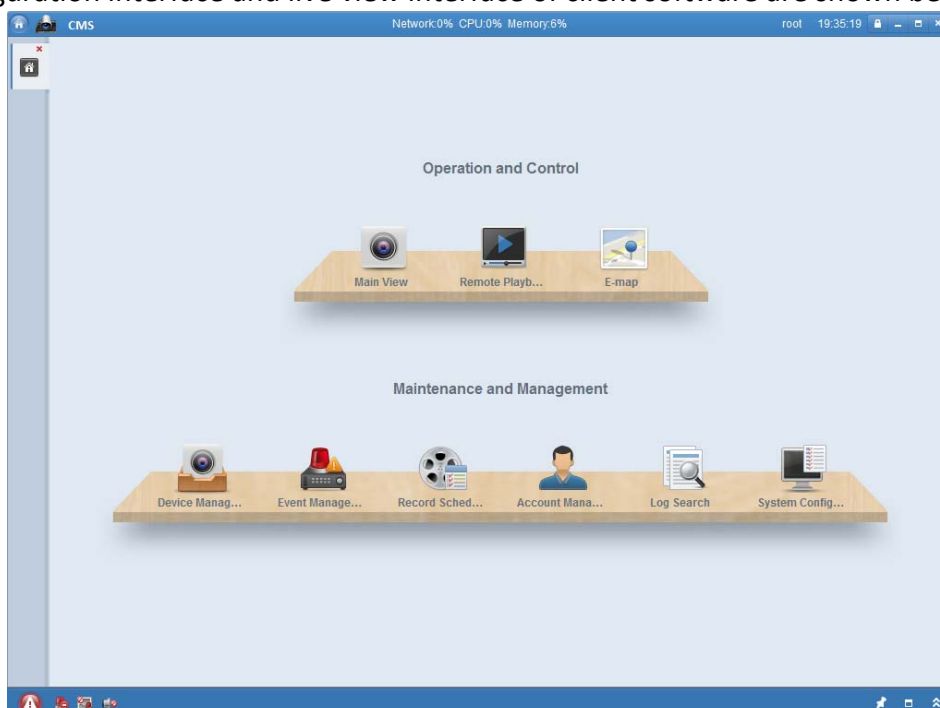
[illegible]guration interface and live view interface of client software are shown be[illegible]

CMS

Network:0% CPU:0% Memory:6%

root 19:35:19

Operation and Control

Main View

Remote Playb...

E-map

Maintenance and Management

Device Manag...

Event Manage...

Record Sched...

Account Mana...

Log Search

System Config...